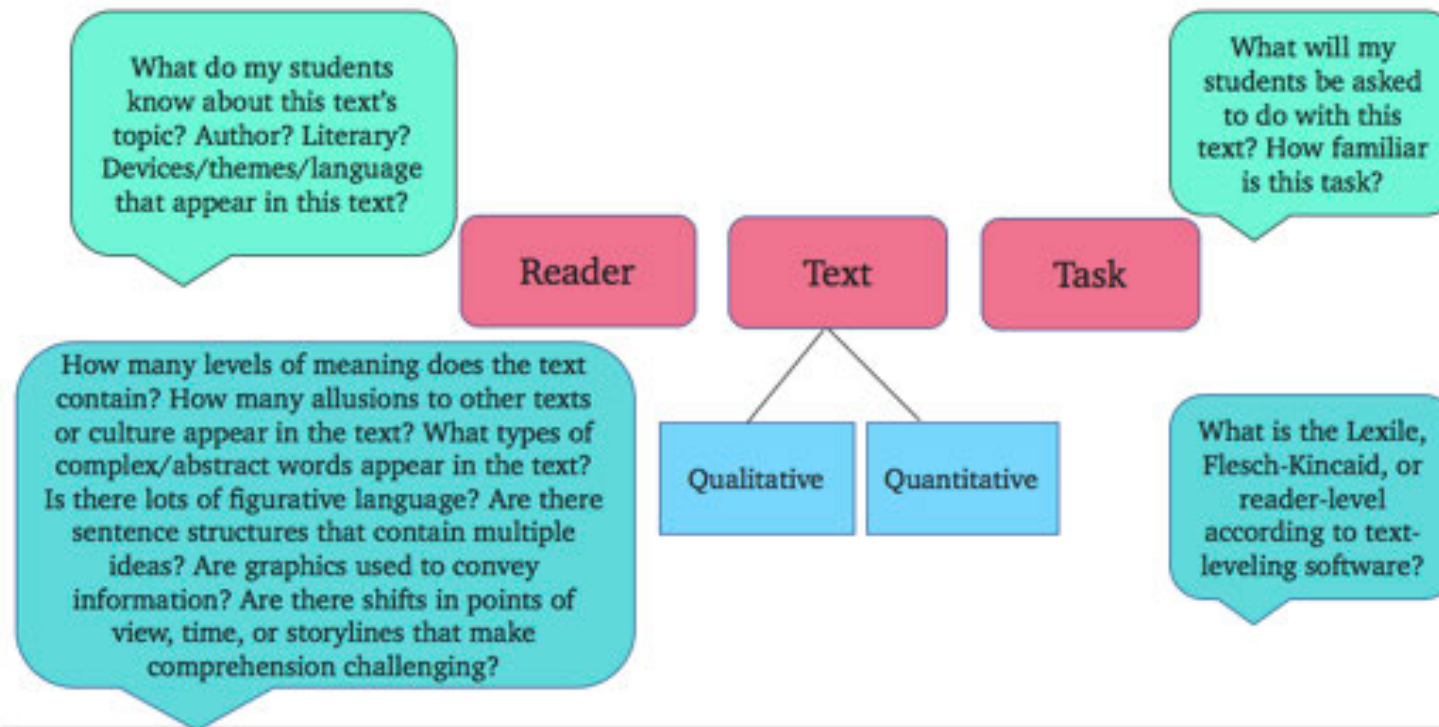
What do my students know about this text's topic? Author? Literary? Devices/themes/language that appear in this text?

What will my students be asked to do with this text? How familiar is this task?

Reader

Text

Task

How many levels of meaning does the text contain? How many allusions to other texts or culture appear in the text? What types of complex/abstract words appear in the text? Is there lots of figurative language? Are there sentence structures that contain multiple ideas? Are graphics used to convey information? Are there shifts in points of view, time, or storylines that make comprehension challenging?

Qualitative

Quantitative

What is the Lexile, Flesch-Kincaid, or reader-level according to text-leveling software?